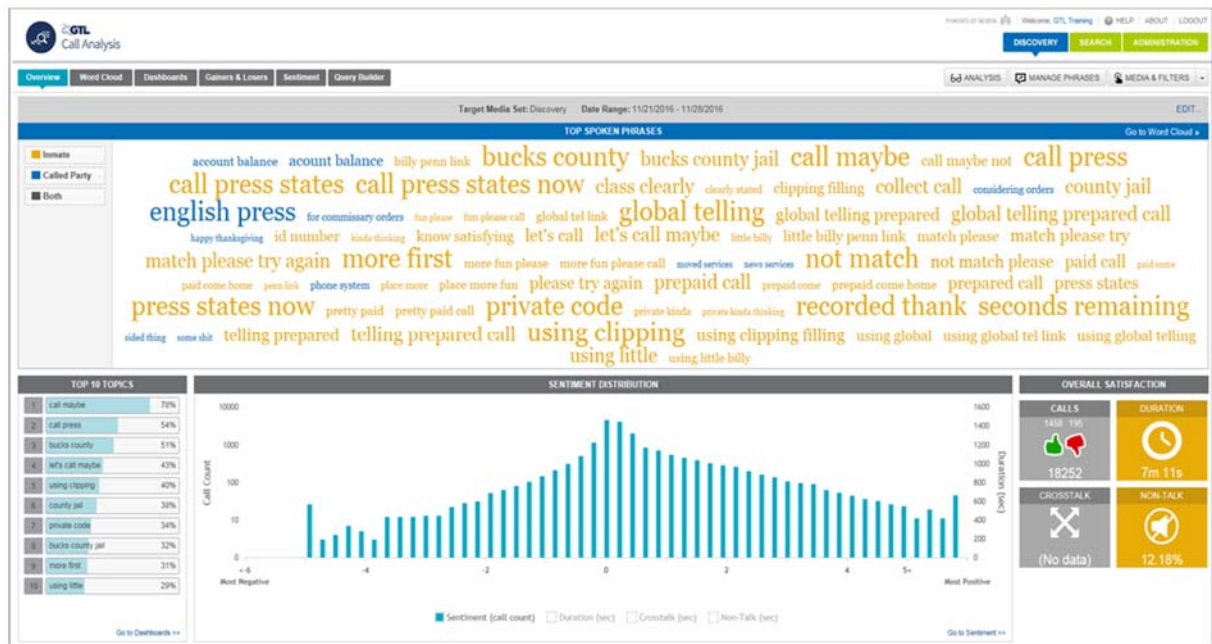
GTL Call Analysis

POWERED BY NEXIDIA | Welcome, GTL Training | HELP | ABOUT | LOGOUT

DISCOVERY | SEARCH | ADMINISTRATION

Overview | Word Cloud | Dashboards | Gainers & Losers | Sentiment | Query Builder

ANALYSIS | MANAGE PHRASES | MEDIA & FILTERS

Target Media Set: Discovery Date Range: 11/21/2016 - 11/26/2016

EDIT...

TOP SPOKEN PHRASES

Go to Word Cloud »

Inmate
Called Party
Both

account balance acount balance billy penn link bucks county bucks county jail call maybe call maybe not call press call press states call press states now class clearly clearly stated clipping filling collect call considering orders county jail english press for commissary orders fun please fun please call global tel link global telling global telling prepared global telling prepared call happy thanksgiving id number kinda thinking know satisfying let's call let's call maybe little billy little billy penn link match please match please try match please try again more first more fun please more fun please call moved services news services not match not match please paid call paid come paid come home penn link phone system place more place more fun please try again prepaid call prepaid come prepaid come home prepared call press states press states now pretty paid pretty paid call private code private kinda private kinda thinking recorded thank seconds remaining sided thing some shit telling prepared telling prepared call using clipping using clipping filling using global using global tel link using global telling using little using little billy

TOP 10 TOPICS

| | | |
|---|---|---|
| 1 | call maybe | 78% |
| 2 | call press | 54% |
| 3 | bucks county | 51% |
| 4 | let's call maybe | 43% |
| 5 | using clipping | 40% |
| 6 | county jail | 38% |
| 7 | private code | 34% |
| 8 | bucks county jail | 32% |
| 9 | more first | 31% |
| 10 | using little | 29% |

Go to Dashboards >>

SENTIMENT DISTRIBUTION

10000 1000 100 10 0
Call Count
1600 1400 1200 1000 800 600 400 200 0
Duration (sec)
<-6 -4 -2 0 2 4 5+
Most Negative Most Positive

Sentiment (call count) Duration (sec) Crosstalk (sec) Non-Talk (sec)

Go to Sentiment >>

OVERALL SATISFACTION

CALLS
1458 195
18252

DURATION
7m 11s

CROSSTALK
(No data)

NON-TALK
12.18%